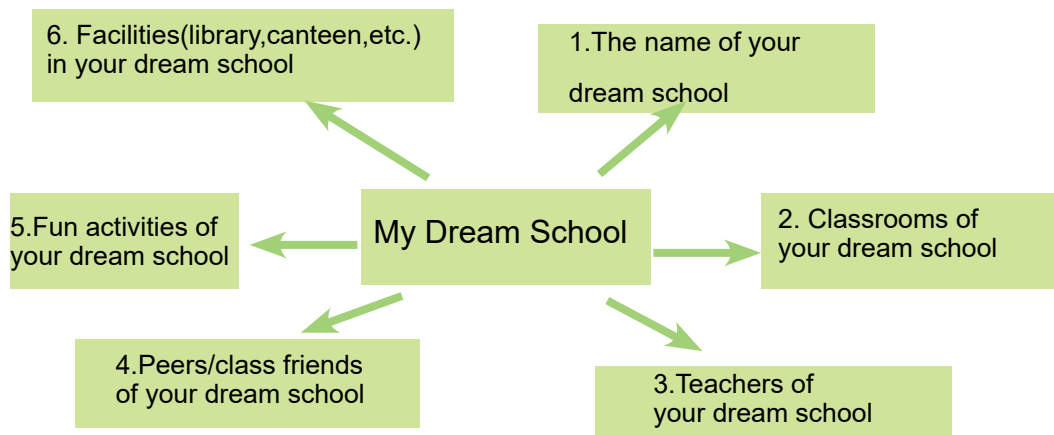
6. Facilities(library,canteen,etc.) in your dream school

1.The name of your dream school

5.Fun activities of your dream school

My Dream School

2. Classrooms of your dream school

4.Peers/class friends of your dream school

3.Teachers of your dream school